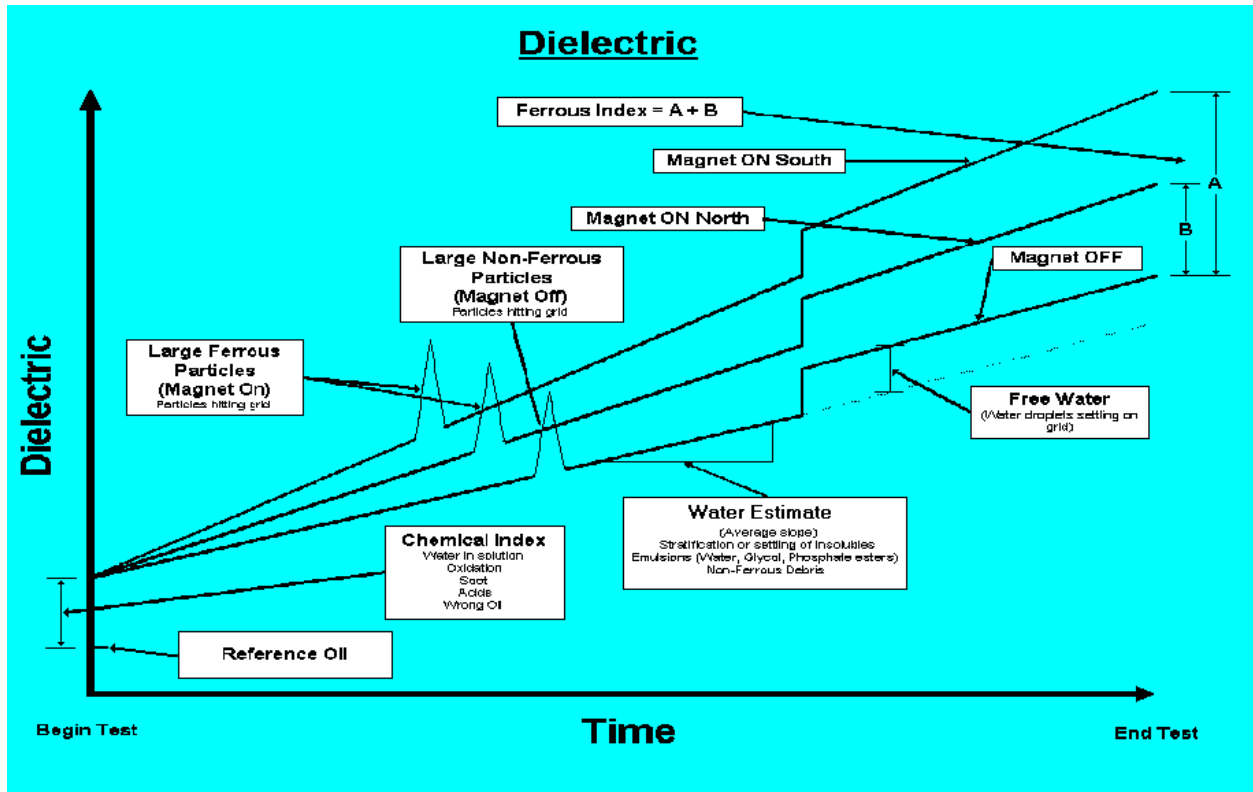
Dielectric

Ferrous Index = A + B

Magnet ON South

A

Magnet ON North

B

Large Non-Ferrous Particles (Magnet Off)
Particles hitting grid

Magnet OFF

Large Ferrous Particles (Magnet On)
Particles hitting grid

Free Water
(Water droplets settling on grid)

Dielectric

Water Estimate
(Average slope)
Stratification or settling of insolubles
Emulsions (Water, Glycol, Phosphate esters)
Non-Ferrous Debris

Chemical Index
Water in solution
Oxidation
Soot
Acids
Wrong Oil

Reference Oil

Begin Test

Time

End Test